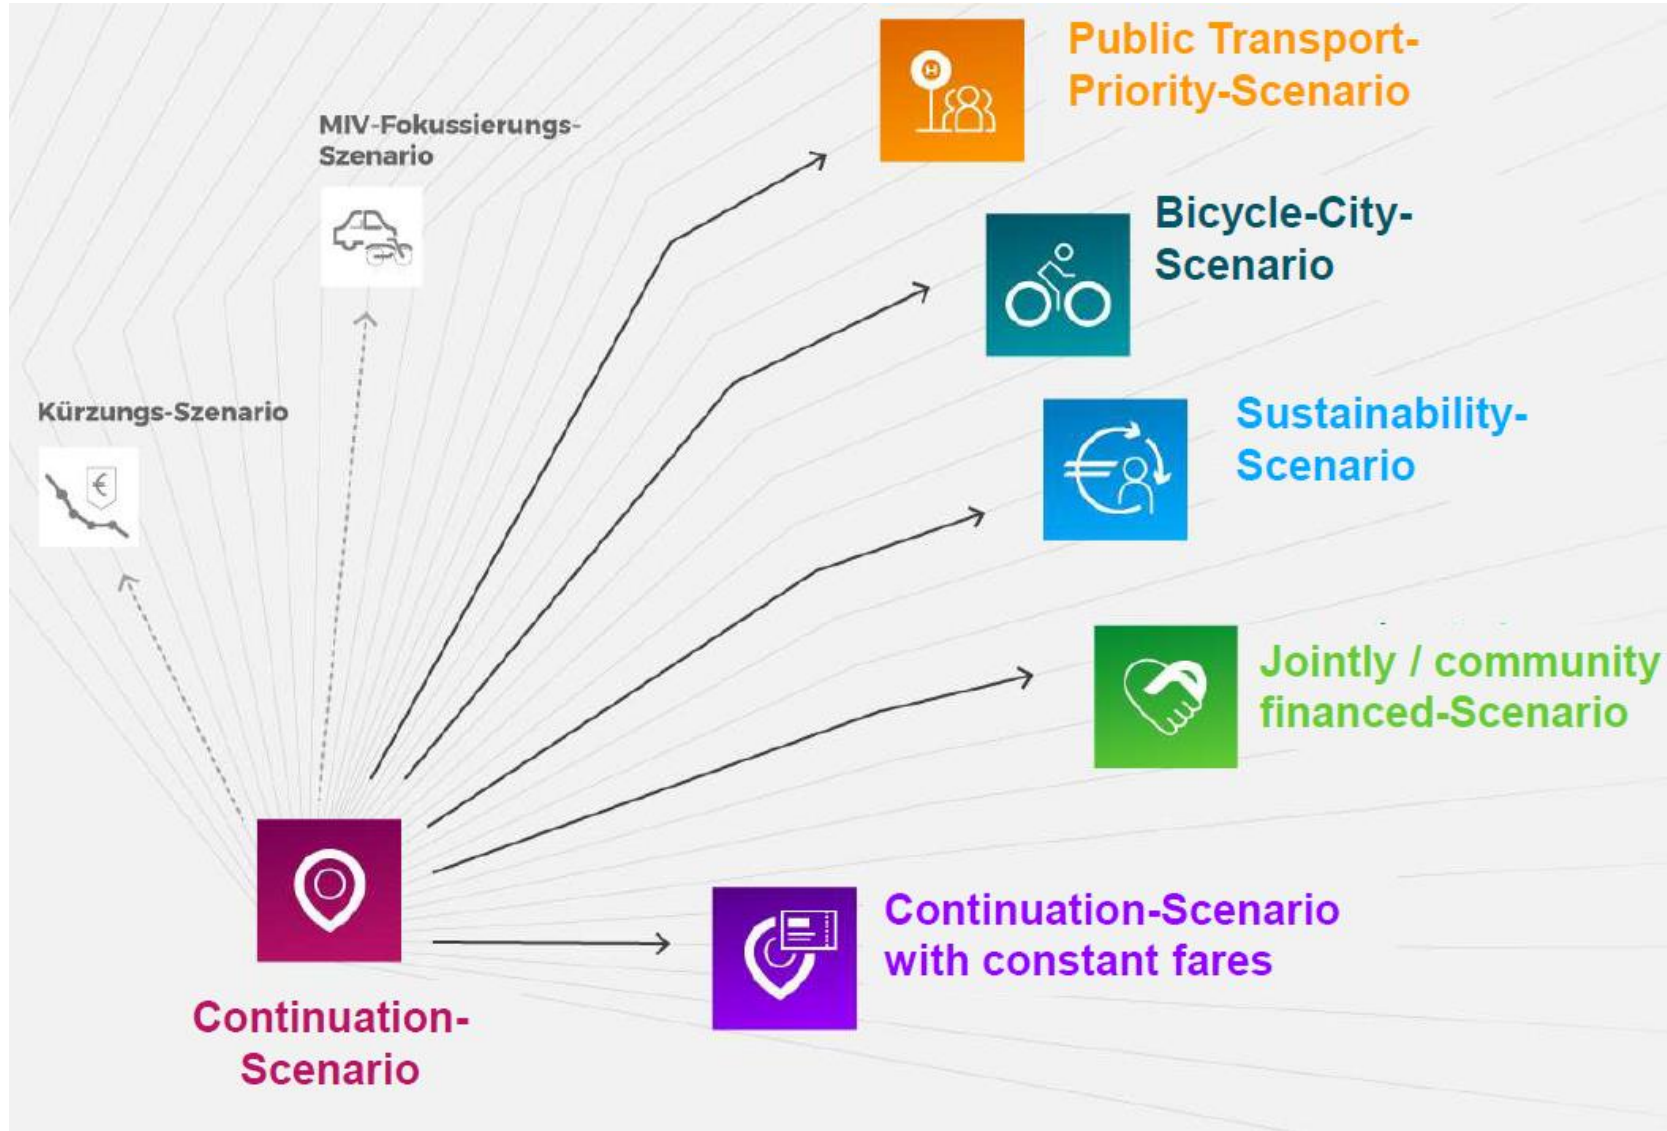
Public Transport-Priority-Scenario

MIV-Fokussierungs-Szenario

Bicycle-City-Scenario

Kürzungs-Szenario

Sustainability-Scenario

Jointly / community financed-Scenario

Continuation-Scenario with constant fares

Continuation-Scenario